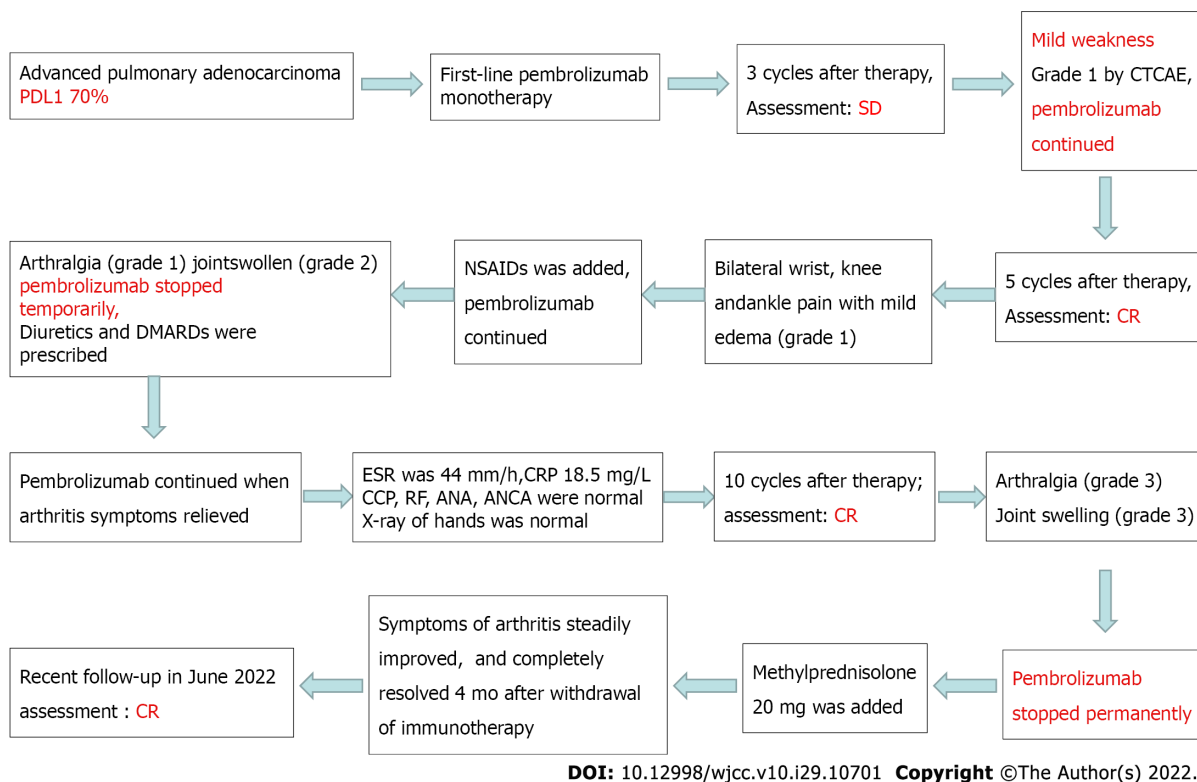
Advanced pulmonary adenocarcinoma PDL1 70%

First-line pembrolizumab monotherapy

3 cycles after therapy, Assessment: SD

Mild weakness Grade 1 by CTCAE, pembrolizumab continued

5 cycles after therapy, Assessment: CR

Bilateral wrist, knee andankle pain with mild edema (grade 1)

NSAIDs was added, pembrolizumab continued

Arthralgia (grade 1) jointswollen (grade 2) pembrolizumab stopped temporarily, Diuretics and DMARDs were prescribed

Pembrolizumab continued when arthritis symptoms relieved

ESR was 44 mm/h,CRP 18.5 mg/L CCP, RF, ANA, ANCA were normal X-ray of hands was normal

10 cycles after therapy; assessment: CR

Arthralgia (grade 3) Joint swelling (grade 3)

Pembrolizumab stopped permanently

Methylprednisolone 20 mg was added

Symptoms of arthritis steadily improved, and completely resolved 4 mo after withdrawal of immunotherapy

Recent follow-up in June 2022 assessment : CR

DOI: 10.12998/wjcc.v10.i29.10701 Copyright ©The Author(s) 2022.